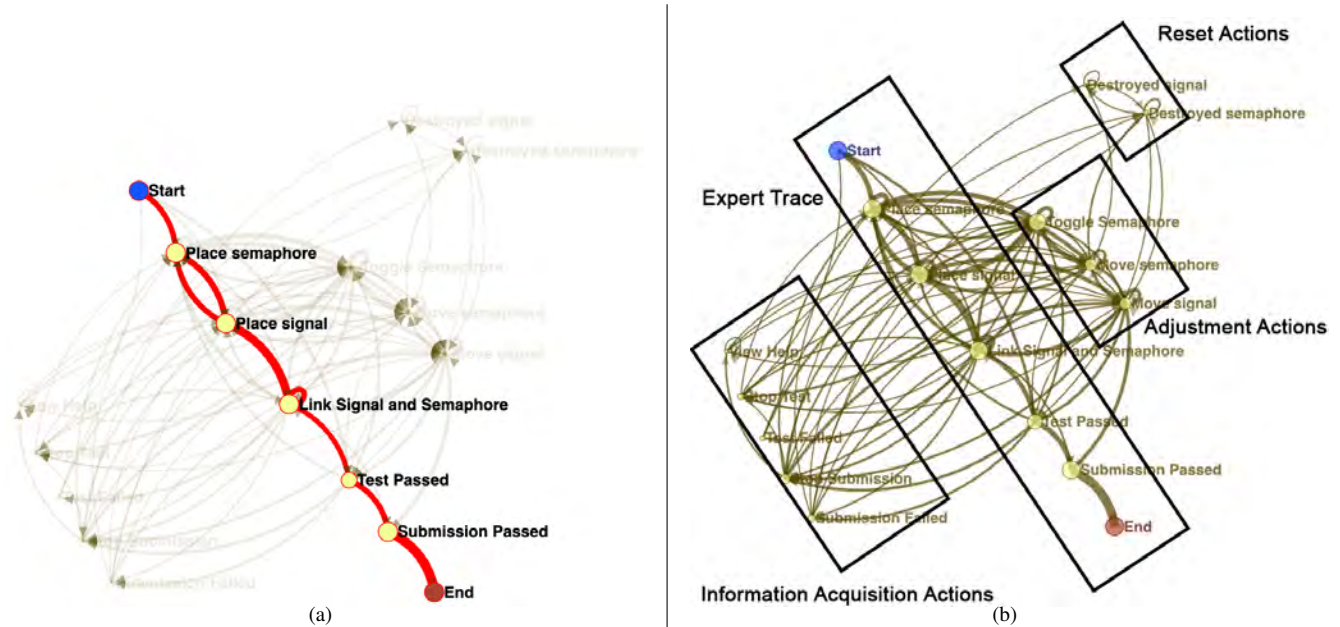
Start

Place semaphore

Place signal

Link Signal and Semaphore

Test Passed

Submission Passed

End

(a)

Reset Actions

Destroyed signal

Destroyed semaphore

Start

Expert Trace

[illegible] Semaphore

Toggle Semaphore

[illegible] signal

Move semaphore

Move signal

Adjustment Actions

View Help

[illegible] Test

Test Failed

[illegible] Submission

Submission Failed

Link Signal and Semaphore

Test Passed

Submission Passed

End

Information Acquisition Actions

(b)